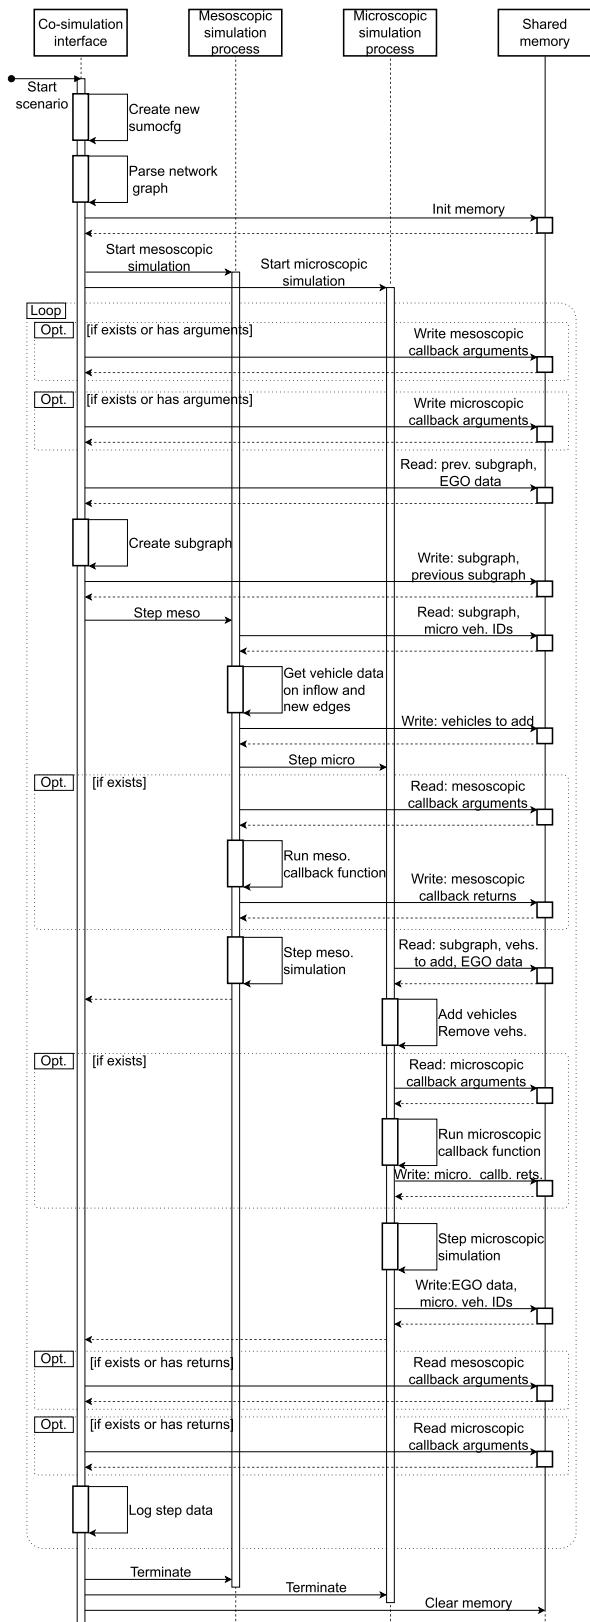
Co-simulation interface

Mesoscopic simulation process

Microscopic simulation process

Shared memory

Start scenario

Create new sumocfg

Parse network graph

Init memory

Start mesoscopic simulation

Start microscopic simulation

Loop

Opt.

[if exists or has arguments]

Write mesoscopic callback arguments

Opt.

[if exists or has arguments]

Write microscopic callback arguments

Read: prev. subgraph, EGO data

Create subgraph

Write: subgraph, previous subgraph

Step meso

Read: subgraph, micro veh. IDs

Get vehicle data on inflow and new edges

Write: vehicles to add

Step micro

Opt.

[if exists]

Read: mesoscopic callback arguments

Run meso. callback function

Write: mesoscopic callback returns

Step meso. simulation

Read: subgraph, vehs. to add, EGO data

Add vehicles Remove vehs.

Opt.

[if exists]

Read: microscopic callback arguments

Run microscopic callback function

Write: micro. callb. rets.

Step microscopic simulation

Write:EGO data, micro. veh. IDs

Opt.

[if exists or has returns]

Read mesoscopic callback arguments

Opt.

[if exists or has returns]

Read microscopic callback arguments

Log step data

Terminate

Terminate

Clear memory